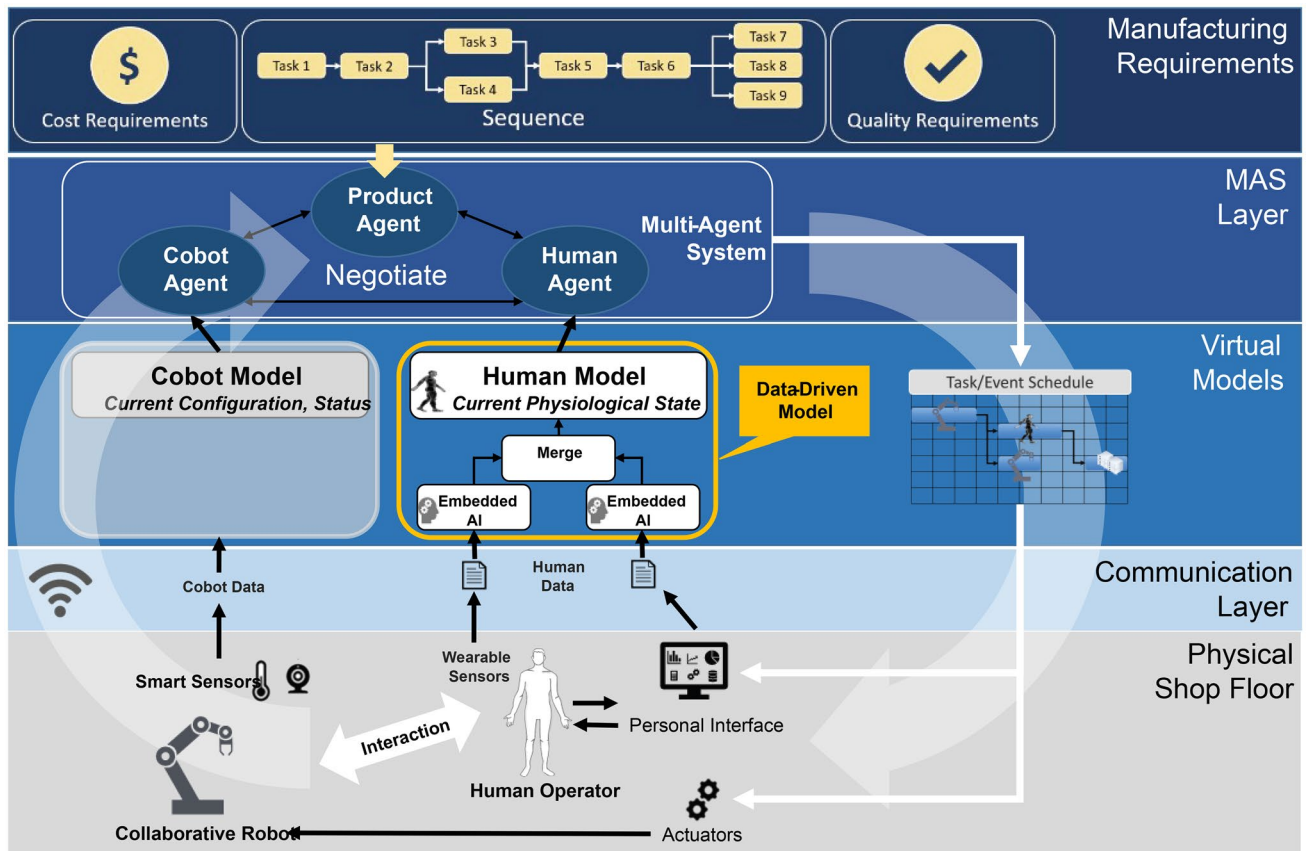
$

Cost Requirements

Task 1
Task 2
Task 3
Task 4
Task 5
Task 6
Task 7
Task 8
Task 9

Sequence

Quality Requirements

Manufacturing Requirements

Product Agent

Cobot Agent

Negotiate

Human Agent

Multi-Agent System

MAS Layer

Cobot Model
Current Configuration, Status

Human Model
Current Physiological State

Data-Driven Model

Merge

Embedded AI

Embedded AI

Task/Event Schedule

Virtual Models

Cobot Data

Human Data

Communication Layer

Wearable Sensors

Smart Sensors

Interaction

Personal Interface

Human Operator

Actuators

Collaborative Robot

Physical Shop Floor